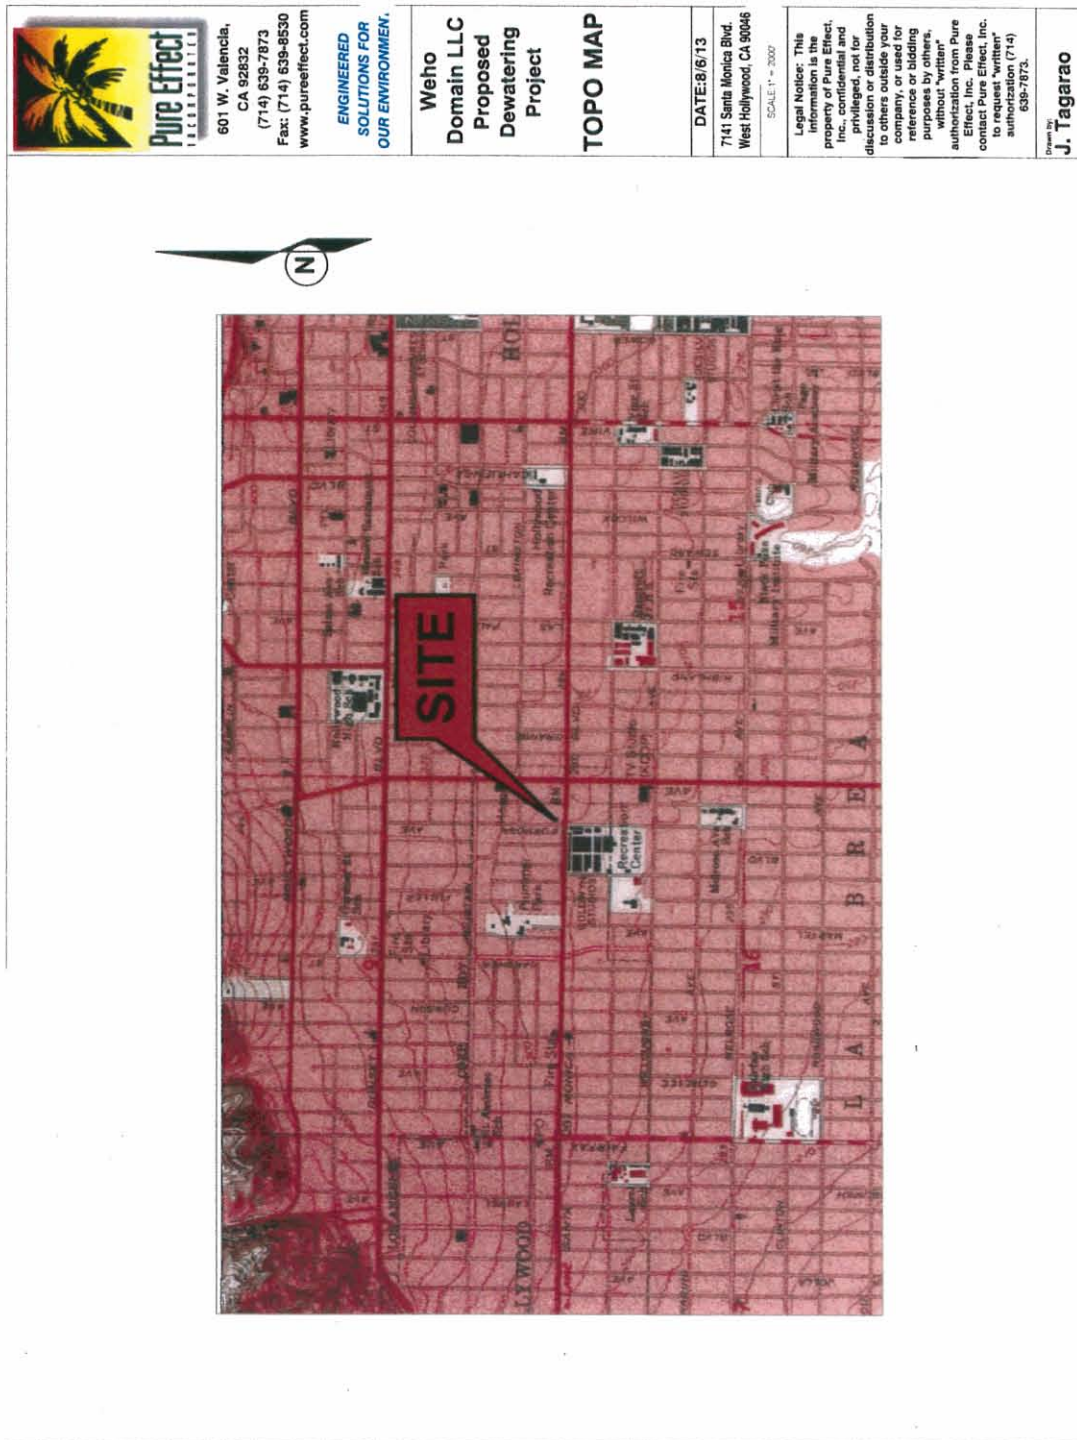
Pure Effect
INCORPORATED

601 W. Valencia, CA 92832
(714) 639-7873
Fax: (714) 639-8530
www.pureeffect.com

ENGINEERED SOLUTIONS FOR OUR ENVIRONMEN.

Weho Domain LLC Proposed Dewatering Project

TOPO MAP

DATE:8/6/13

7141 Santa Monica Blvd.
West Hollywood, CA 90046

SCALE 1" = 2000'

Legal Notice: This information is the property of Pure Effect, Inc., confidential and privileged, not for discussion or distribution to others outside your company, or used for reference or bidding purposes by others, without "written" authorization from Pure Effect, Inc. Please contact Pure Effect, Inc. to request "written" authorization (714) 639-7873.

Drawn by:
J. Tagarao

N

SITE

Recreation Center

Hollywood Recreation Center

Hollywood High Sch

HOL

LYWOOD

SANTA MONICA

L A B R E A

BLVD

AVE

Plummer Park

FAIRFAX